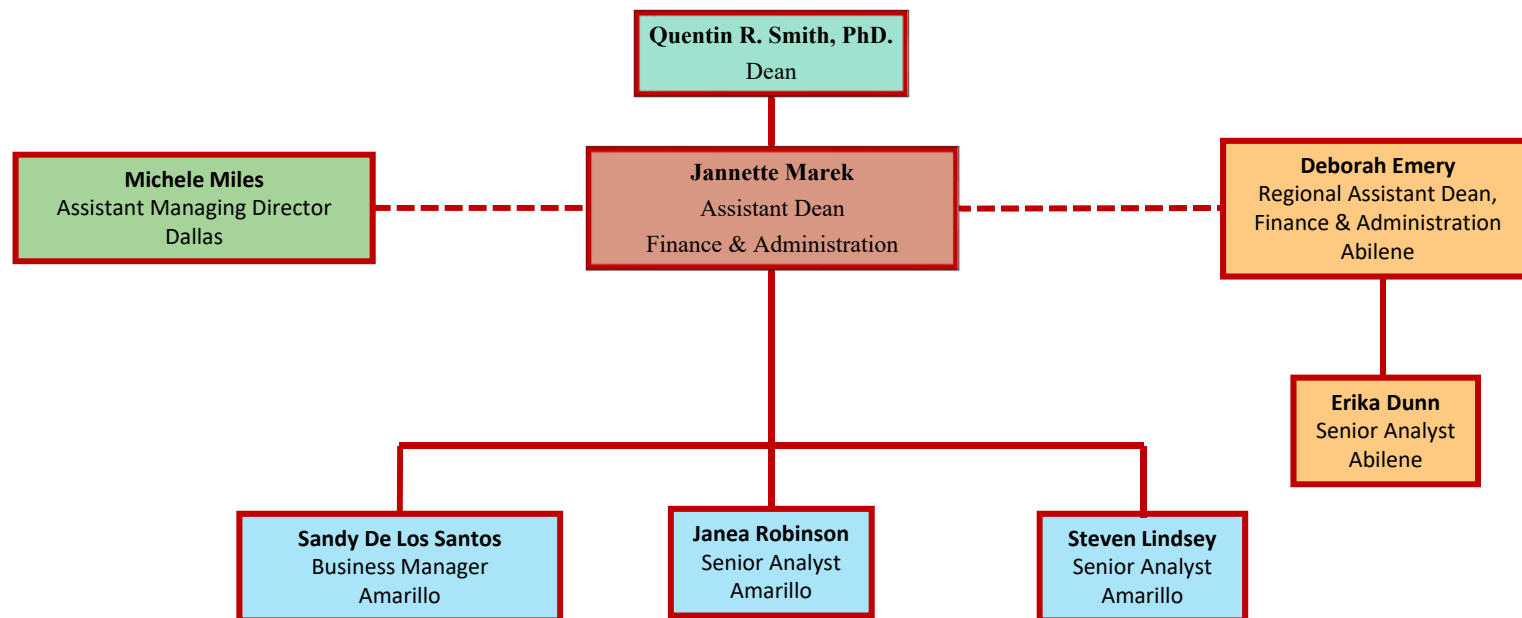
Quentin R. Smith, PhD.
Dean

Michele Miles
Assistant Managing Director
Dallas

Jannette Marek
Assistant Dean
Finance & Administration

Deborah Emery
Regional Assistant Dean,
Finance & Administration
Abilene

Erika Dunn
Senior Analyst
Abilene

Sandy De Los Santos
Business Manager
Amarillo

Janea Robinson
Senior Analyst
Amarillo

Steven Lindsey
Senior Analyst
Amarillo